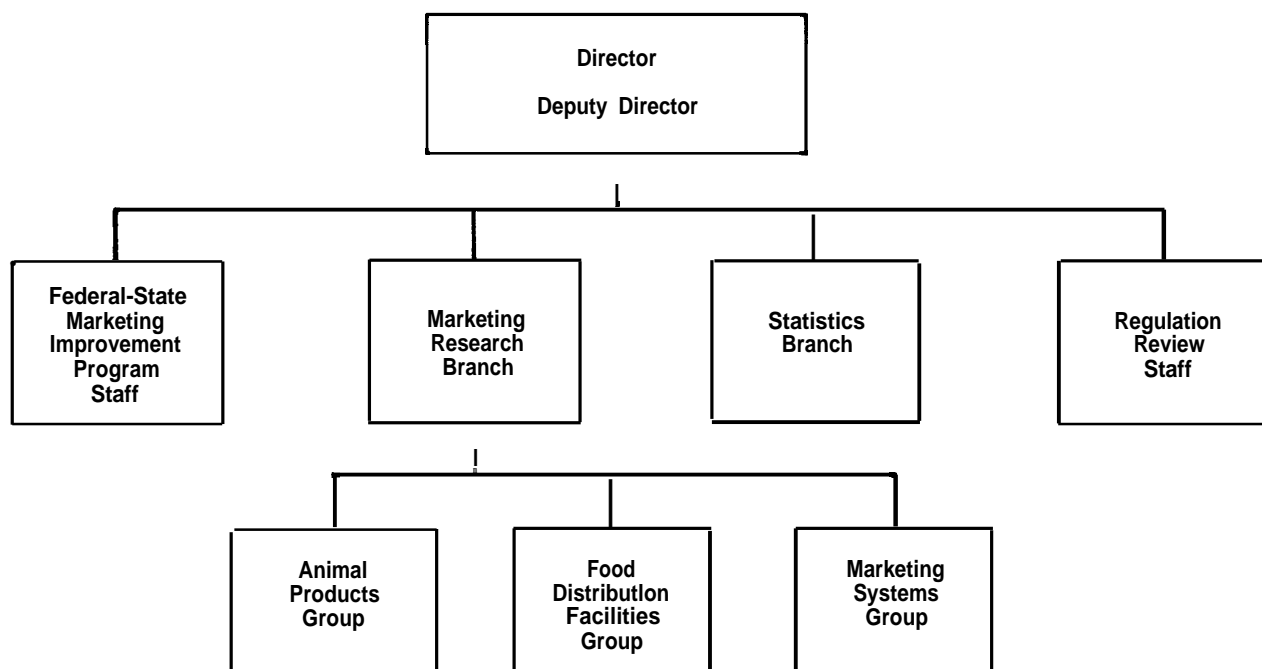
Director

Deputy Director

Federal-State Marketing Improvement Program Staff

Marketing Research Branch

Statistics Branch

Regulation Review Staff

Animal Products Group

Food Distributlon Facilities Group

Marketing Systems Group